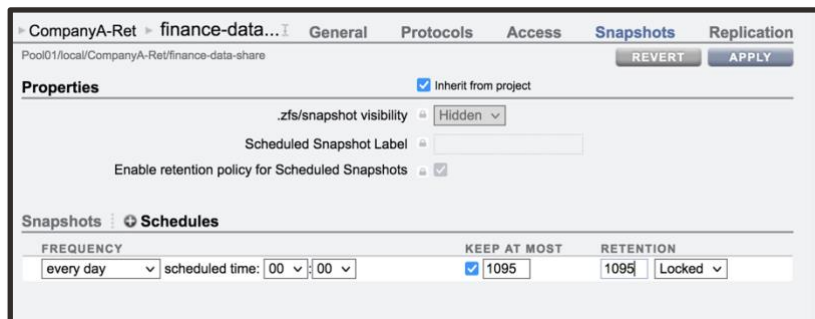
▸ CompanyA-Ret ▸ finance-data... General Protocols Access Snapshots Replication

Pool01/local/CompanyA-Ret/finance-data-share

REVERT APPLY

Properties

Inherit from project

.zfs/snapshot visibility Hidden

Scheduled Snapshot Label

Enable retention policy for Scheduled Snapshots

Snapshots Schedules

| FREQUENCY | KEEP AT MOST | RETENTION |
|---|---|---|
| every day scheduled time: 00 : 00 | 1095 | 1095 Locked |